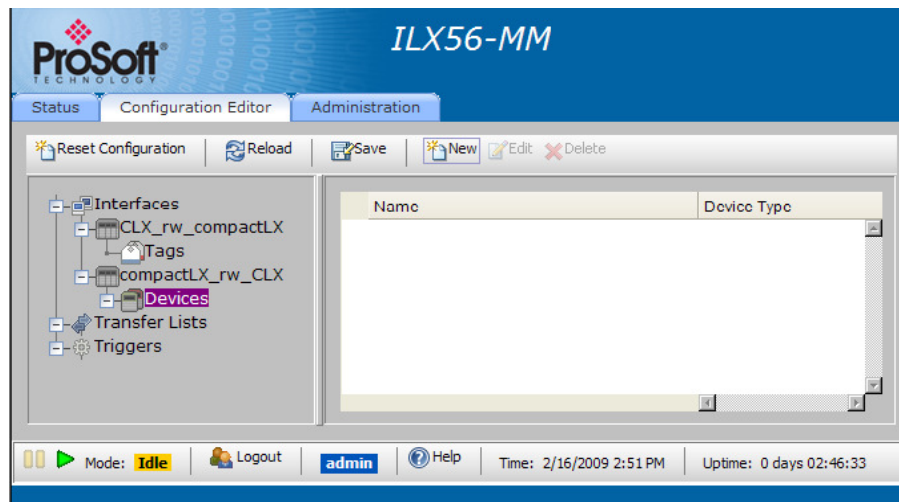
ProSoft TECHNOLOGY

ILX56-MM

Status | Configuration Editor | Administration

Reset Configuration | Reload | Save | New | Edit | Delete

Interfaces
CLX_rw_compactLX
Tags
compactLX_rw_CLX
Devices
Transfer Lists
Triggers

| Name | Device Type |
|---|---|

Mode: Idle | Logout | admin | Help | Time: 2/16/2009 2:51 PM | Uptime: 0 days 02:46:33